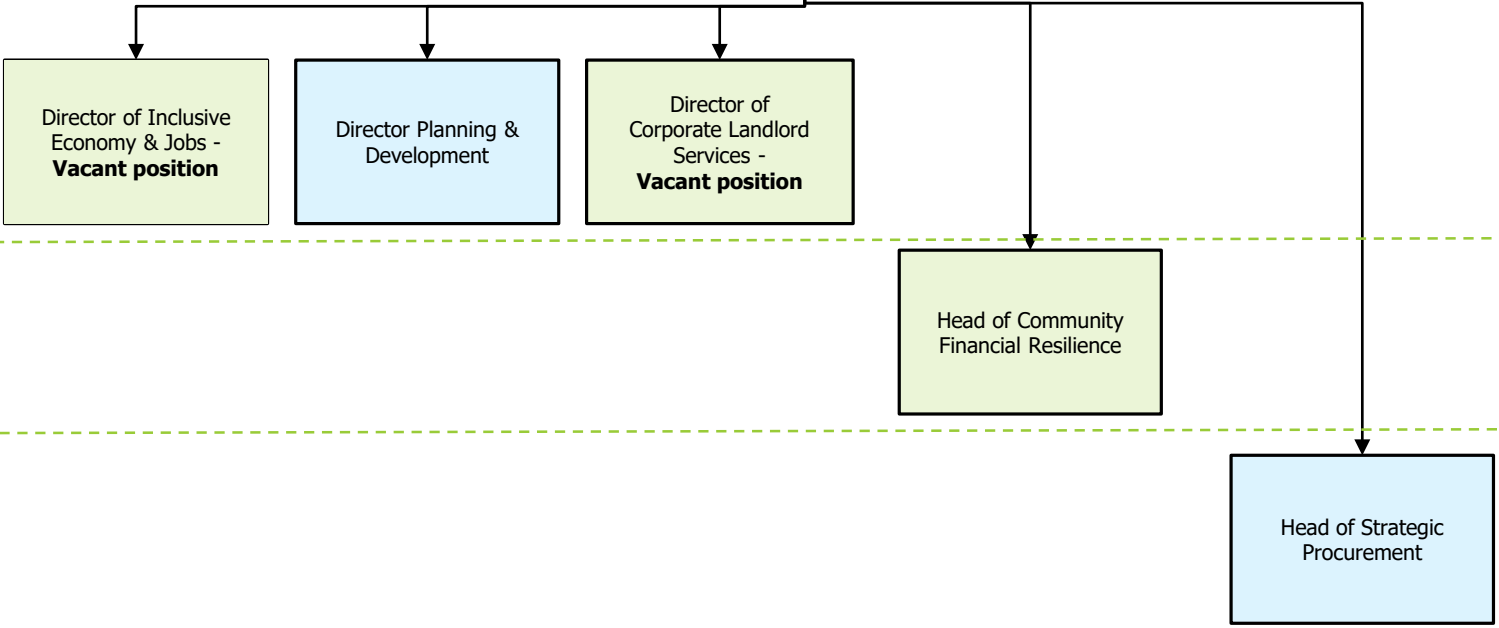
Director of Inclusive Economy & Jobs - **Vacant position**

Director Planning & Development

Director of Corporate Landlord Services - **Vacant position**

Head of Community Financial Resilience

Head of Strategic Procurement